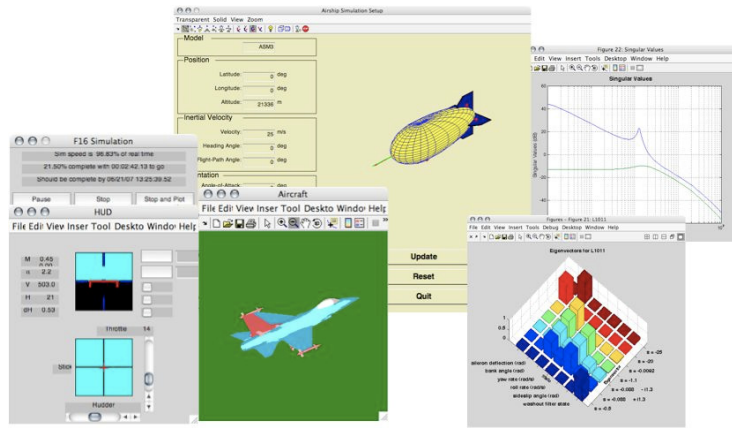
Airship Simulation Setup
Transparent Solid View Zoom
Model
ASM3
Position
Latitude: 0 deg
Longitude: 0 deg
Altitude: 21336 m
Inertial Velocity
Velocity: 25 m/s
Heading Angle: 0 deg
Flight-Path Angle: 0 deg
ntation
Angle-of-Attack 0 deg
Update
Reset
Quit

Figure 22: Singular Values
Edit View Insert Tools Desktop Window Help
Singular Values
Singular Values (dB)

F16 Simulation
Sim speed is 96.83% of real time
21.50% complete with 00:02:42.13 to go
Should be done by 06/21/07 13:25:39.52
Pause
Stop
Stop and Plot

HUD
File Edi View Inser Tool Deskto Windo Help
M 0.45
n 2.2
V 503.0
H 21
Θ1 0.53
Throttle 14
Rudder

Aircraft
File Edi View Inser Tool Deskto Windo Help

Figure 21: L1011
File Edit View Insert Tools Debug Desktop Window Help
Eigenvectors for L1011
aileron deflection (rad)
bank angle (rad)
yaw rate (rad/s)
roll rate (rad/s)
sideslip angle (rad)
washout filter state
s = -25
s = -20
s = -0.0062
s = -1.1
s = -0.088 - i1.2
s = -0.088 + i1.2
s = -0.8